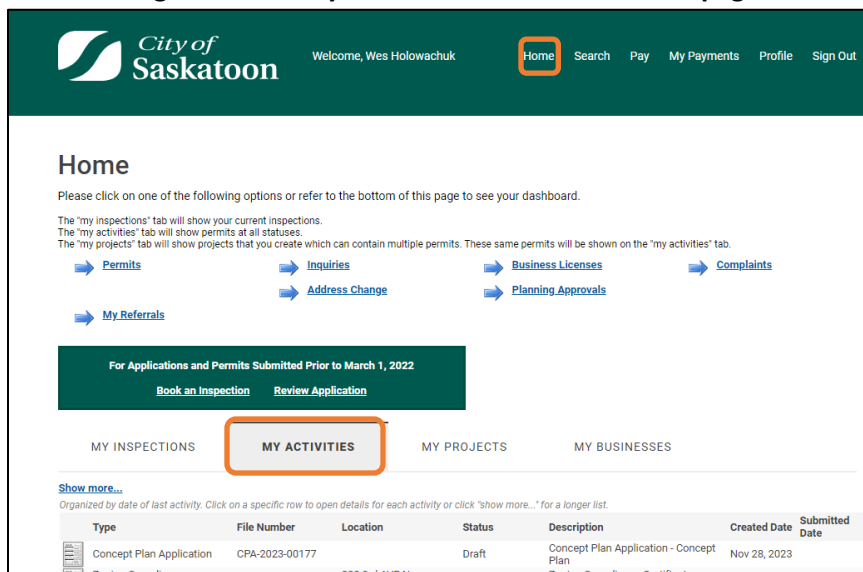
City of Saskatoon

Welcome, Wes Holowachuk

Home Search Pay My Payments Profile Sign Out

Home

Please click on one of the following options or refer to the bottom of this page to see your dashboard.

The "my inspections" tab will show your current inspections.
The "my activities" tab will show permits at all statuses.
The "my projects" tab will show projects that you create which can contain multiple permits. These same permits will be shown on the "my activities" tab.

Permits
Inquiries
Business Licenses
Complaints
Address Change
Planning Approvals
My Referrals

For Applications and Permits Submitted Prior to March 1, 2022

Book an Inspection Review Application

MY INSPECTIONS MY ACTIVITIES MY PROJECTS MY BUSINESSES

Show more...

Organized by date of last activity. Click on a specific row to open details for each activity or click "show more..." for a longer list.

| Type | File Number | Location | Status | Description | Created Date | Submitted Date |
|---|---|---|---|---|---|---|
| Concept Plan Application | CPA-2023-00177 | | Draft | Concept Plan Application - Concept Plan | Nov 28, 2023 | |